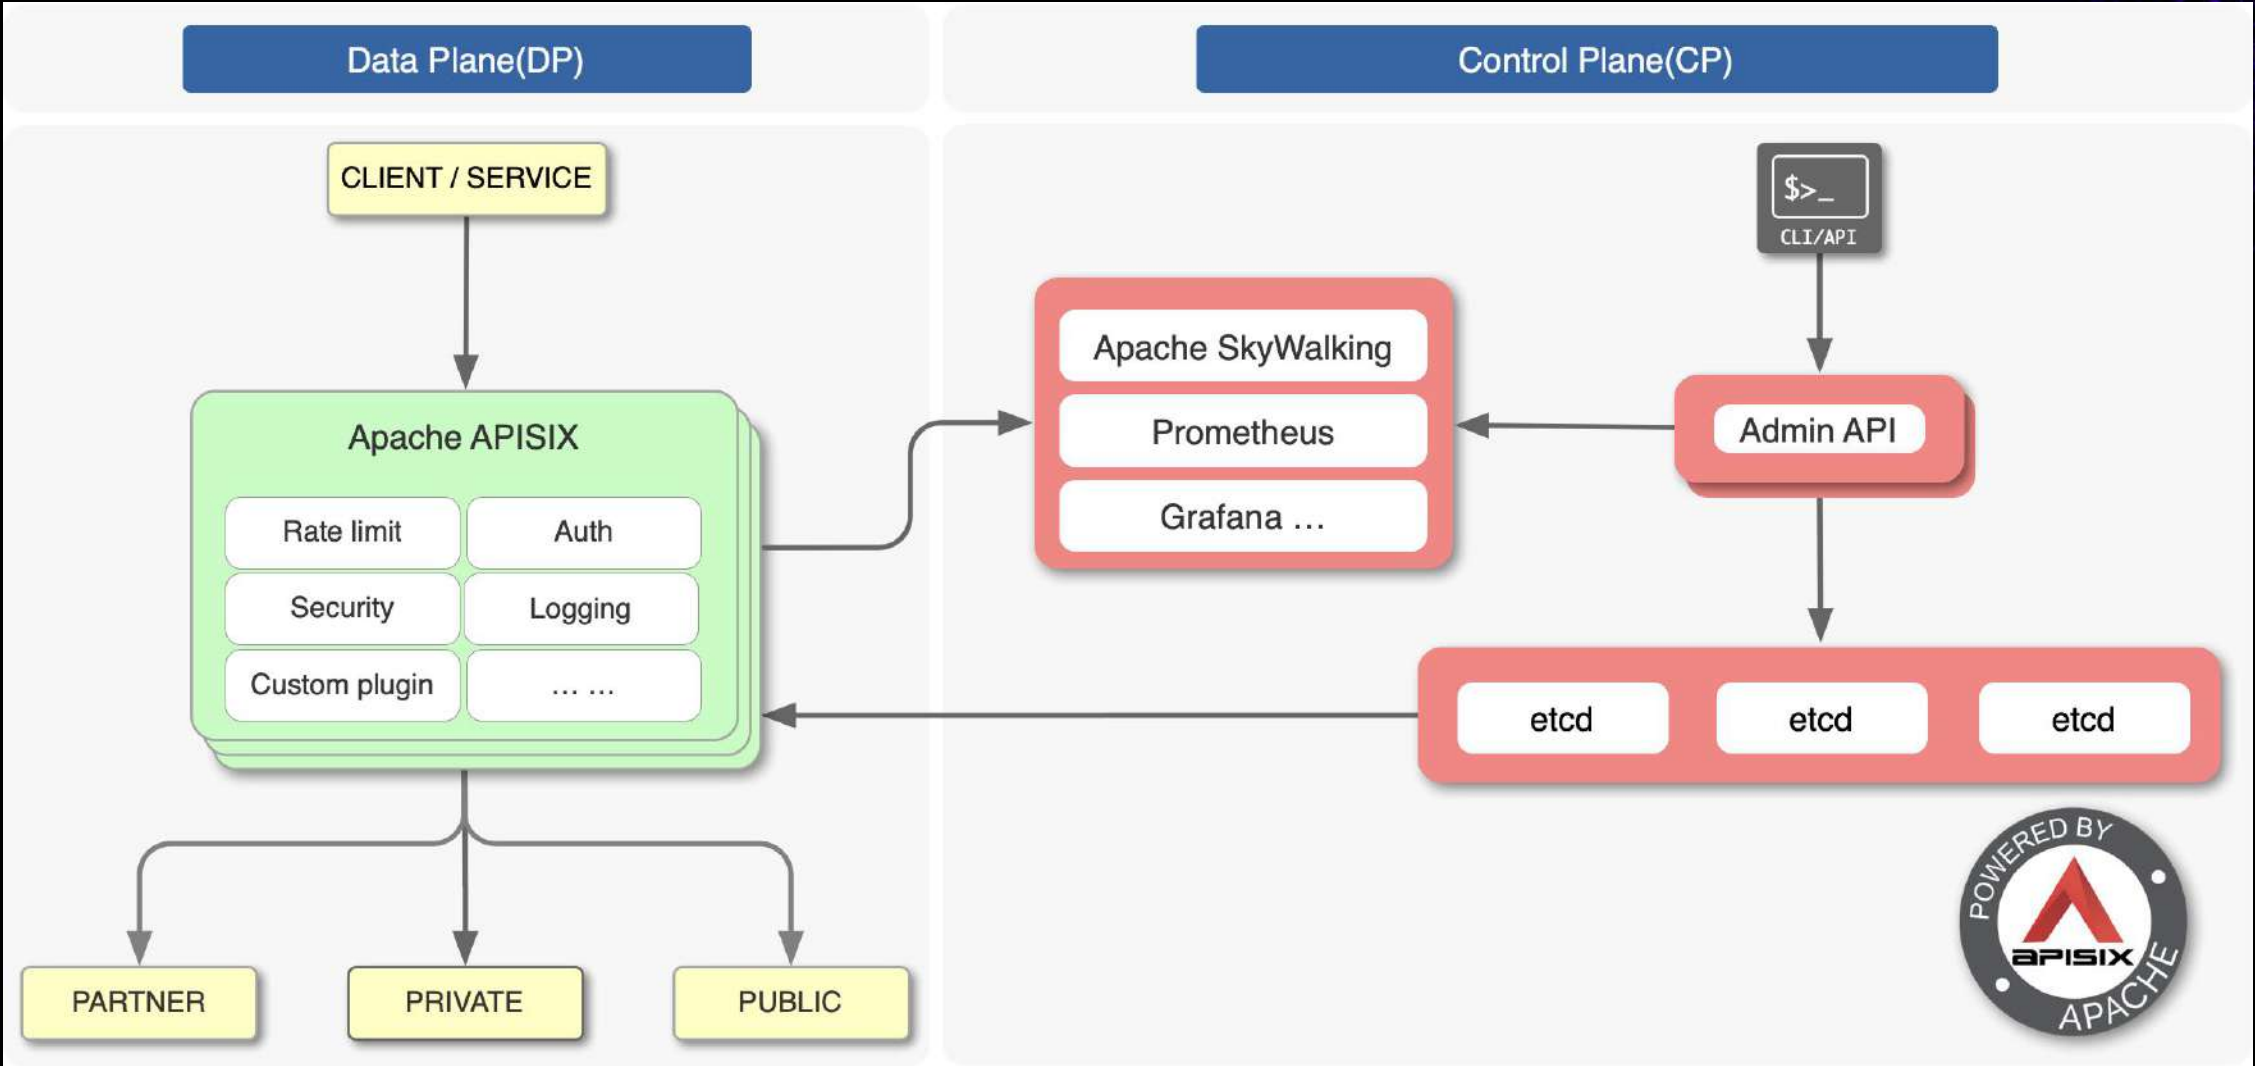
Data Plane(DP)

Control Plane(CP)

CLIENT / SERVICE

$>_
CLI/API

Apache SkyWalking
Prometheus
Grafana ...

Admin API

Apache APISIX

| Rate limit | Auth |
|---|---|
| Security | Logging |
| Custom plugin | ... ... |

etcd
etcd
etcd

POWERED BY
APISIX
APACHE

PARTNER
PRIVATE
PUBLIC